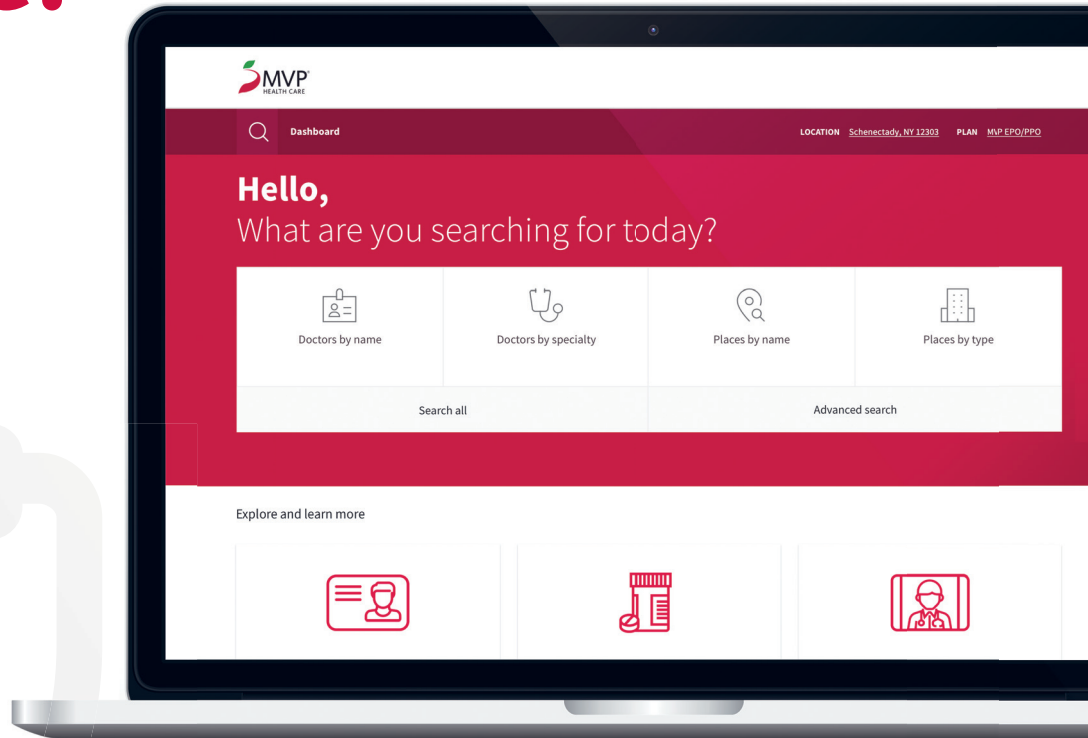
MVP HEALTH CARE

Dashboard

LOCATION Schenectady, NY 12303 PLAN MVP EPO/PPO

Hello,
What are you searching for today?

Doctors by name

Doctors by specialty

Places by name

Places by type

Search all

Advanced search

Explore and learn more